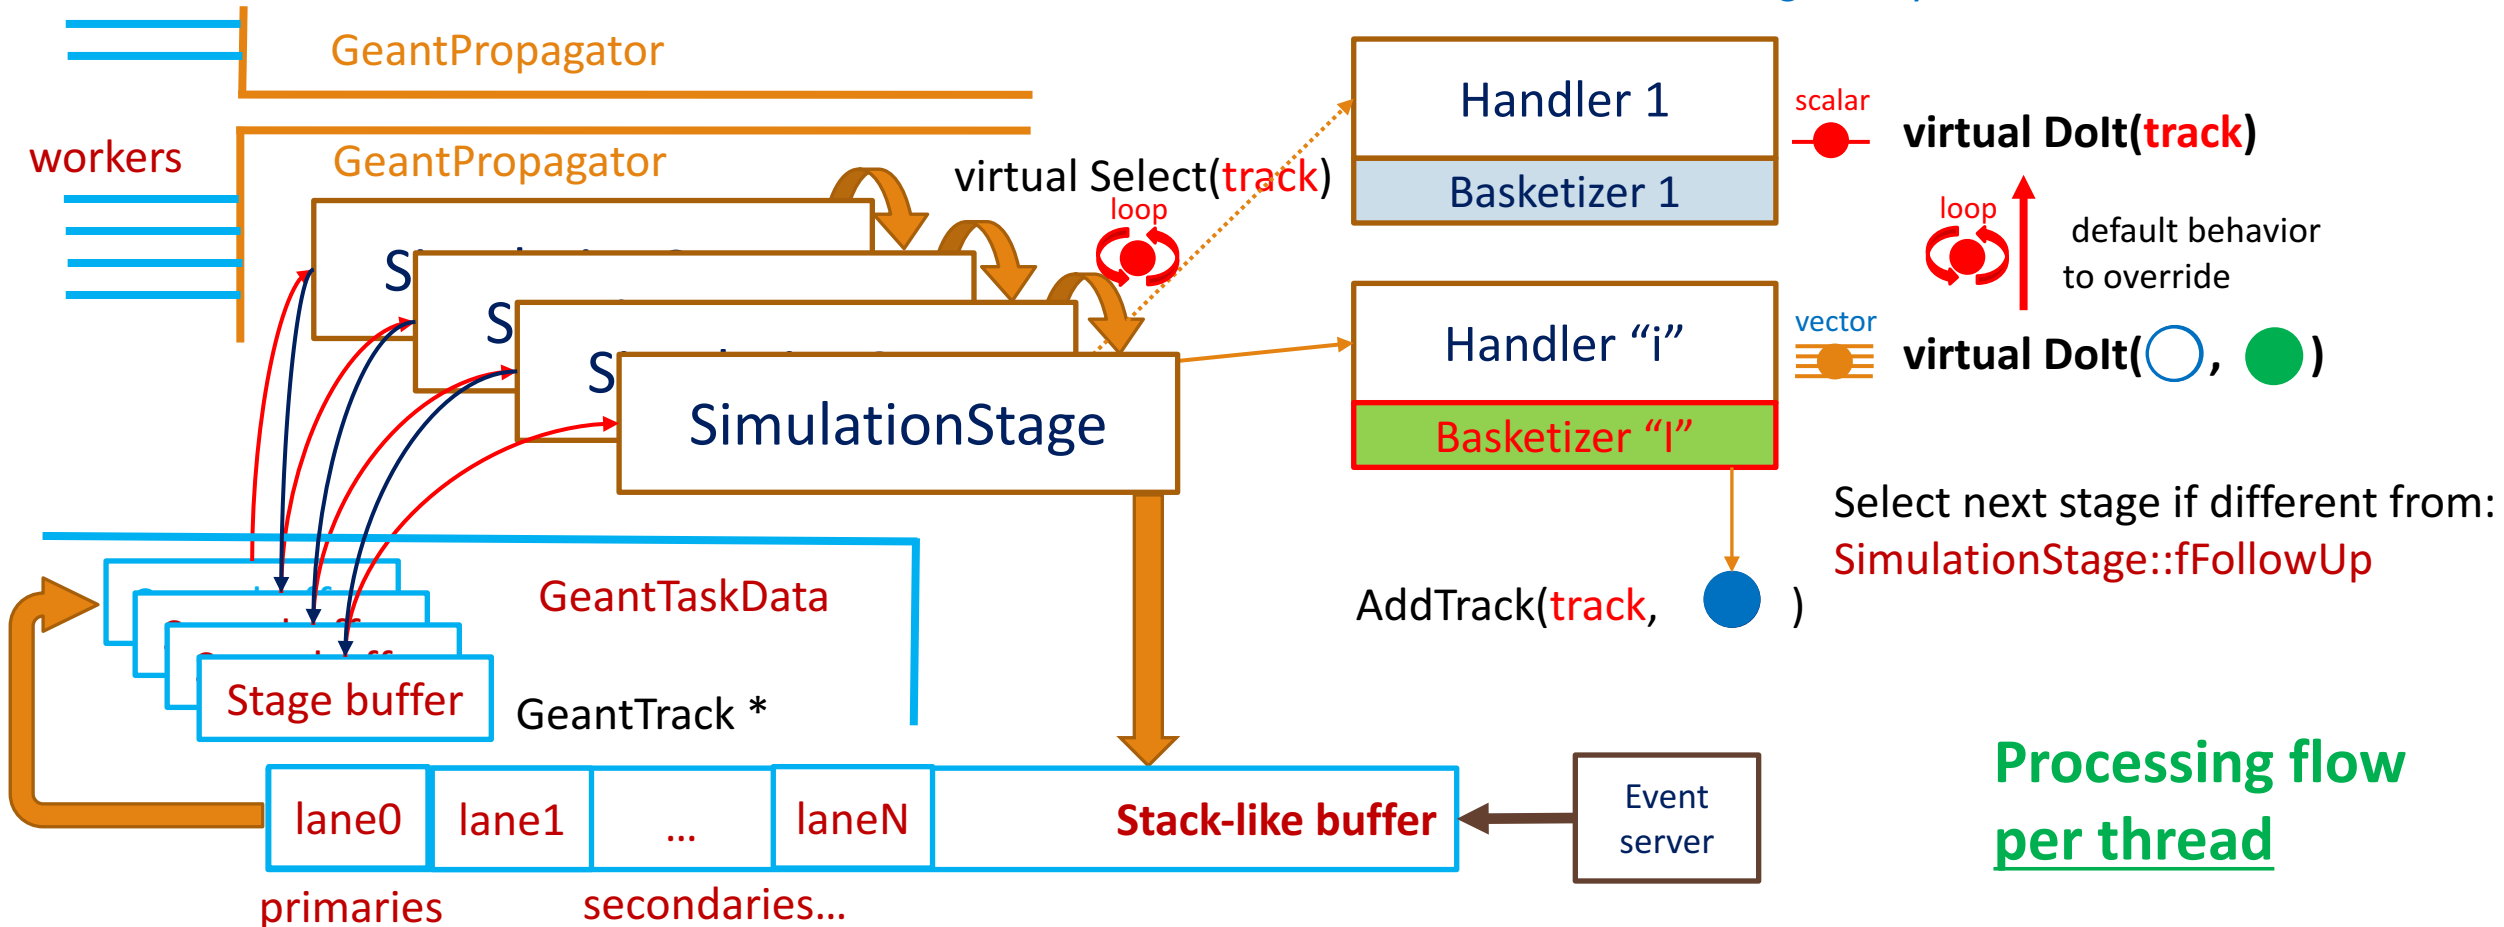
GeantPropagator

workers

GeantPropagator

virtual Select(track)

loop

S

S

S

SimulationStage

Handler 1

Basketizer 1

scalar

virtual DoIt(track)

loop

default behavior to override

Handler "i"

Basketizer "I"

vector

virtual DoIt( , )

Select next stage if different from: SimulationStage::fFollowUp

AddTrack(track, )

GeantTaskData

Stage buffer

GeantTrack *

lane0

lane1

...

laneN

Stack-like buffer

Event server

Processing flow per thread

primaries

secondaries...